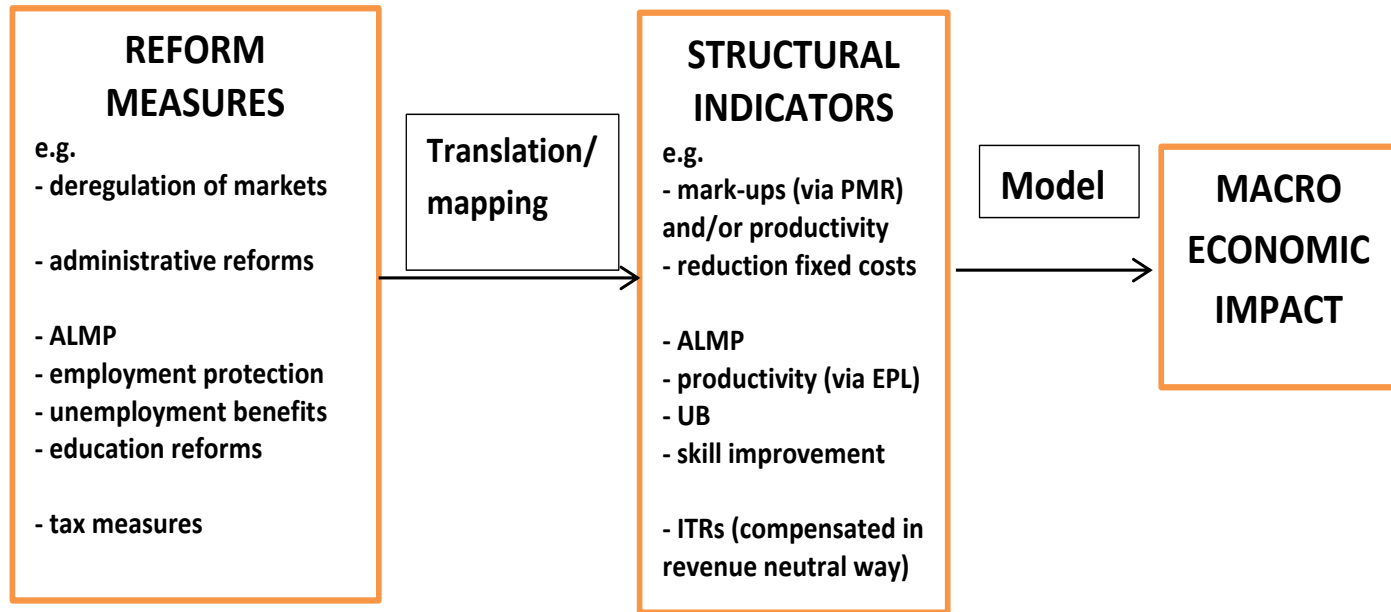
REFORM MEASURES

e.g.
- deregulation of markets

- administrative reforms

- ALMP
- employment protection
- unemployment benefits
- education reforms

- tax measures

Translation/ mapping

STRUCTURAL INDICATORS

e.g.
- mark-ups (via PMR) and/or productivity
- reduction fixed costs

- ALMP
- productivity (via EPL)
- UB
- skill improvement

- ITRs (compensated in revenue neutral way)

Model

MACRO ECONOMIC IMPACT